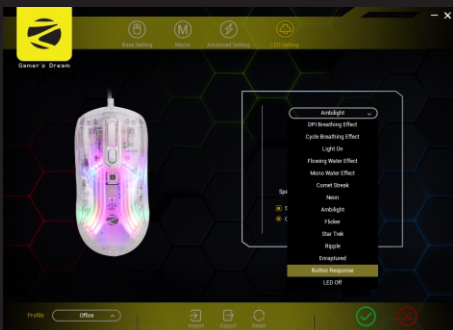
Gamer's Dream

Base Setting
Macro
Advanced Setting
LED Setting

Ambilight
DPI Breathing Effect
Cycle Breathing Effect
Light On
Flowing Water Effect
Mono Water Effect
Comet Streak
Neon
Ambilight
Flicker
Star Trek
Ripple
Enraptured
Button Response
LED Off

Sp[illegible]

Profile
Office
Import
Export
Reset